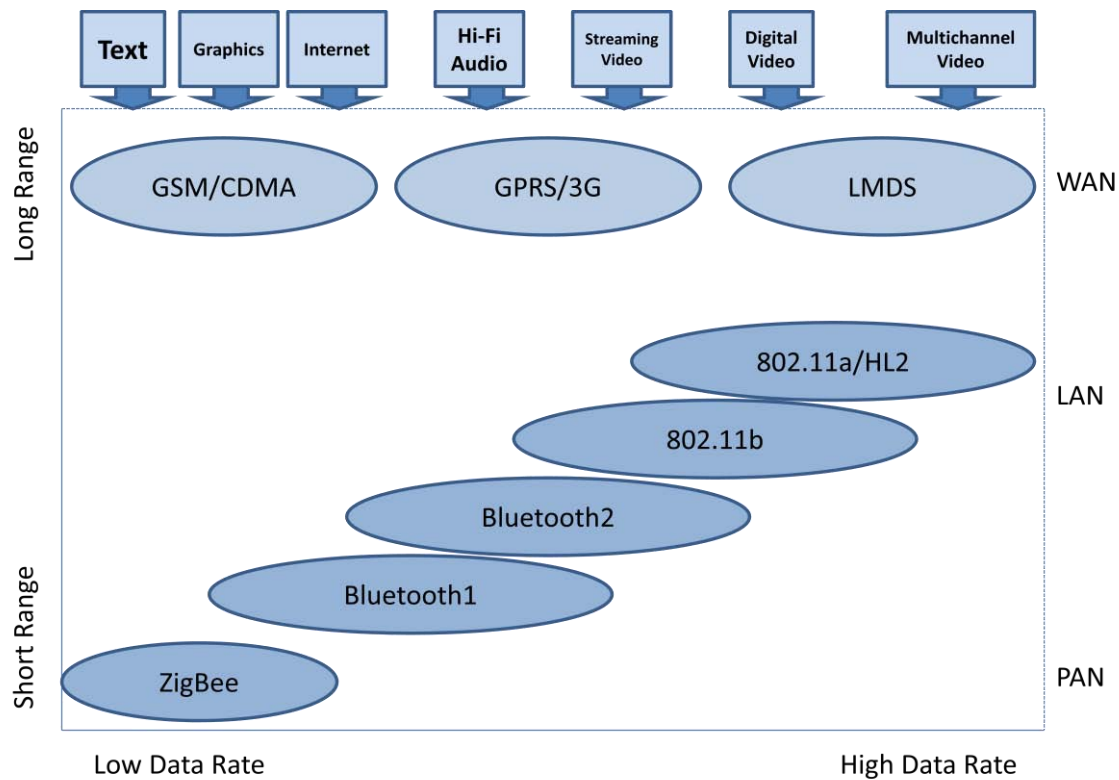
Text
Graphics
Internet
Hi-Fi Audio
Streaming Video
Digital Video
Multichannel Video

Long Range

GSM/CDMA
GPRS/3G
LMDS
WAN

802.11a/HL2
LAN
802.11b
Bluetooth2
Bluetooth1
ZigBee
PAN

Short Range

Low Data Rate
High Data Rate